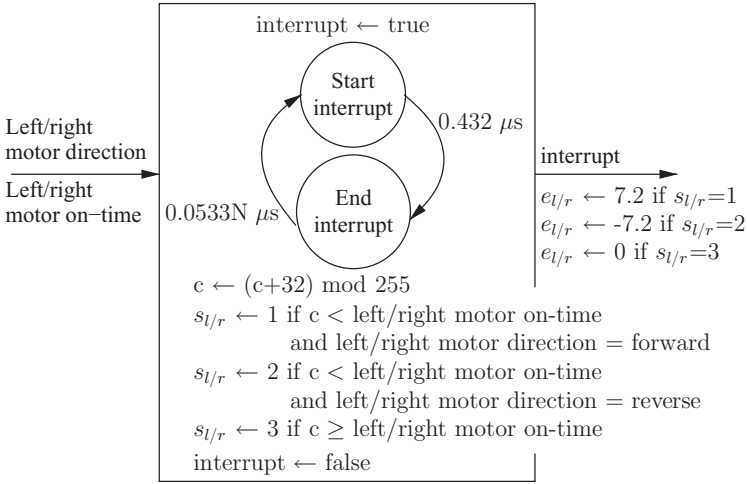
Left/right motor direction

Left/right motor on−time

interrupt ← true

Start interrupt

0.432 $\mu$s

End interrupt

0.0533N $\mu$s

interrupt

$e_{l/r}$ ← 7.2 if $s_{l/r}$=1
$e_{l/r}$ ← -7.2 if $s_{l/r}$=2
$e_{l/r}$ ← 0 if $s_{l/r}$=3

c ← (c+32) mod 255
$s_{l/r}$ ← 1 if c < left/right motor on-time and left/right motor direction = forward
$s_{l/r}$ ← 2 if c < left/right motor on-time and left/right motor direction = reverse
$s_{l/r}$ ← 3 if c ≥ left/right motor on-time
interrupt ← false